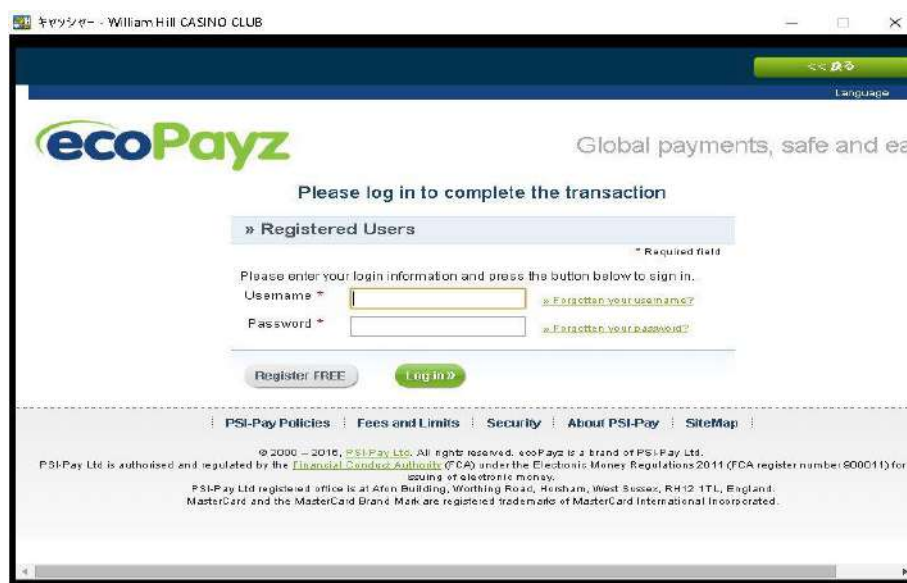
キャッシャー - William Hill CASINO CLUB

<< 戻る

Language

ecoPayz

Global payments, safe and ea

Please log in to complete the transaction

» Registered Users

* Required field

Please enter your login information and press the button below to sign in.

Username *

» Forgotten your username?

Password *

» Forgotten your password?

Register FREE

Log in »

PSI-Pay Policies | Fees and Limits | Security | About PSI-Pay | SiteMap

© 2000 – 2016, PSI-Pay Ltd. All rights reserved. ecoPayz is a brand of PSI-Pay Ltd.
PSI-Pay Ltd is authorised and regulated by the Financial Conduct Authority (FCA) under the Electronic Money Regulations 2011 (FCA register number 900011) for issuing of electronic money.
PSI-Pay Ltd registered office is at Afon Building, Worthing Road, Horsham, West Sussex, RH12 1TL, England.
MasterCard and the MasterCard Brand Mark are registered trademarks of MasterCard International Incorporated.